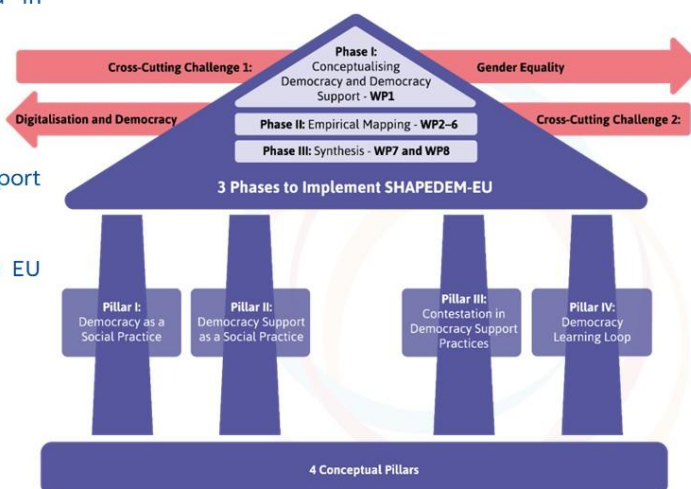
A in

ort

EU

Cross-Cutting Challenge 1:

Gender Equality

Phase I: Conceptualising Democracy and Democracy Support - WP1

Digitalisation and Democracy

Cross-Cutting Challenge 2:

Phase II: Empirical Mapping - WP2–6

Phase III: Synthesis - WP7 and WP8

3 Phases to Implement SHAPEDEM-EU

Pillar I: Democracy as a Social Practice

Pillar II: Democracy Support as a Social Practice

Pillar III: Contestation in Democracy Support Practices

Pillar IV: Democracy Learning Loop

4 Conceptual Pillars